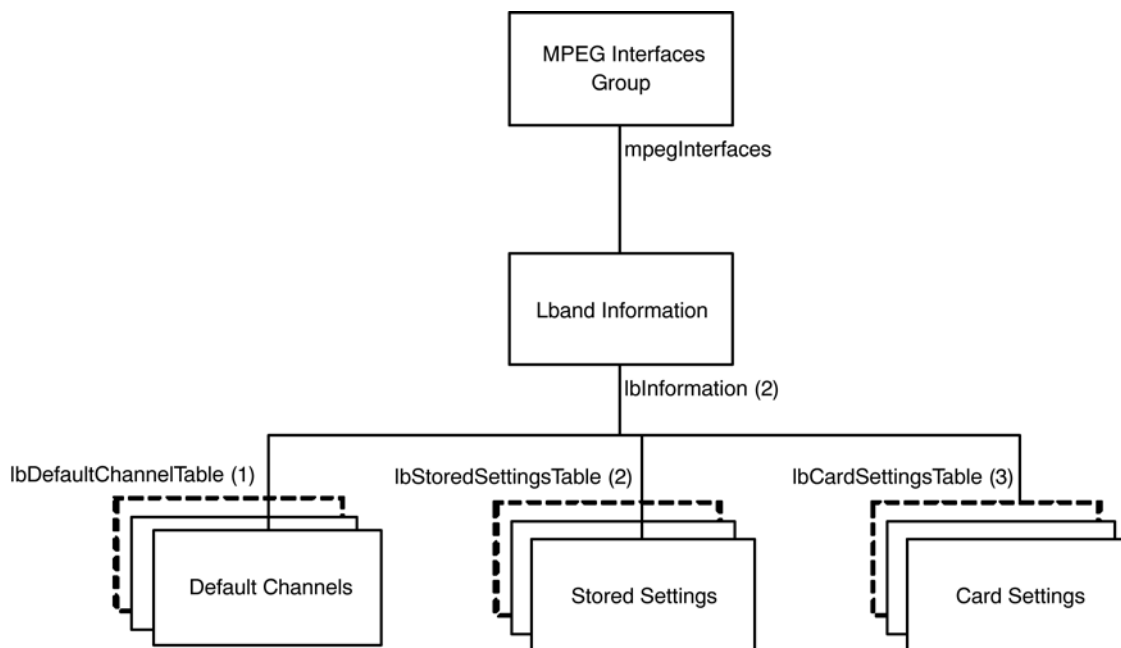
MPEG Interfaces Group

mpegInterfaces

Lband Information

lbInformation (2)

lbDefaultChannelTable (1)

lbStoredSettingsTable (2)

lbCardSettingsTable (3)

Default Channels

Stored Settings

Card Settings